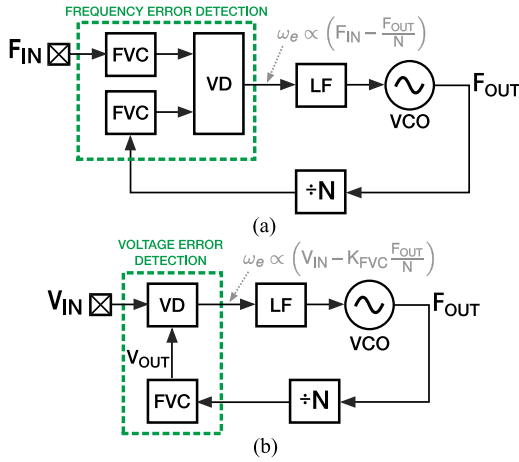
FREQUENCY ERROR DETECTION

$F_{IN}$

FVC

FVC

VD

$\omega_e \propto \left(F_{IN} - \frac{F_{OUT}}{N}\right)$

LF

VCO

$F_{OUT}$

÷N

(a)

VOLTAGE ERROR DETECTION

$\omega_e \propto \left(V_{IN} - K_{FVC}\frac{F_{OUT}}{N}\right)$

$V_{IN}$

VD

LF

VCO

$F_{OUT}$

$V_{OUT}$

FVC

÷N

(b)